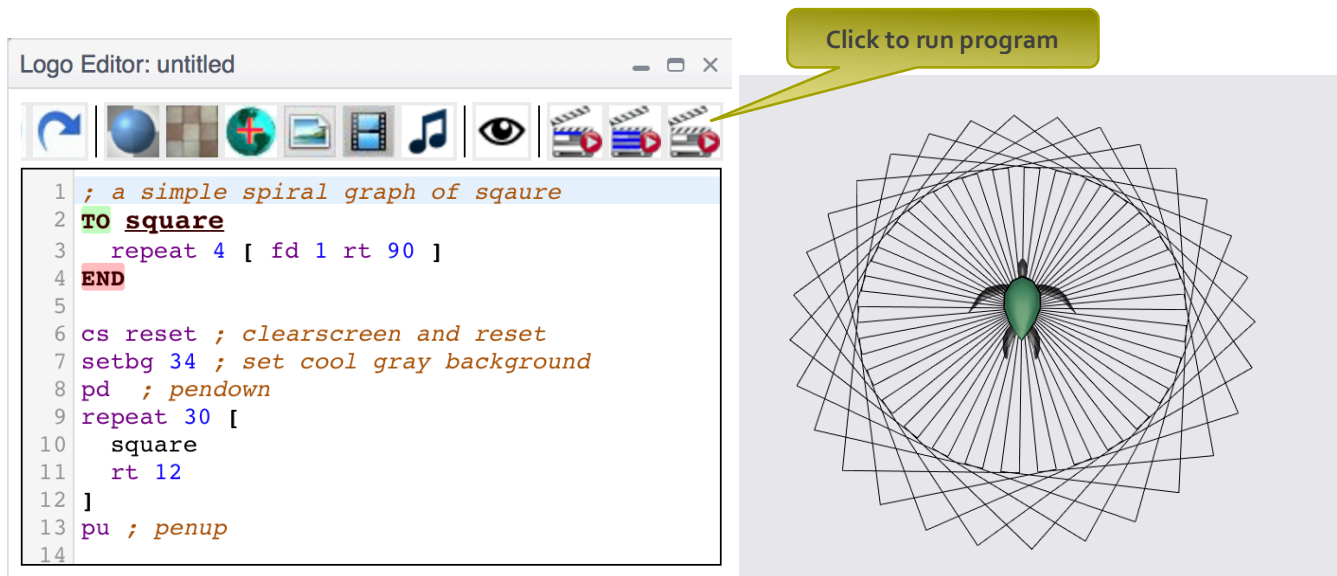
Logo Editor: untitled

Click to run program

1 ; a simple spiral graph of sqaure
2 TO square
3   repeat 4 [ fd 1 rt 90 ]
4 END
5
6 cs reset ; clearscreen and reset
7 setbg 34 ; set cool gray background
8 pd  ; pendown
9 repeat 30 [
10   square
11   rt 12
12 ]
13 pu ; penup
14